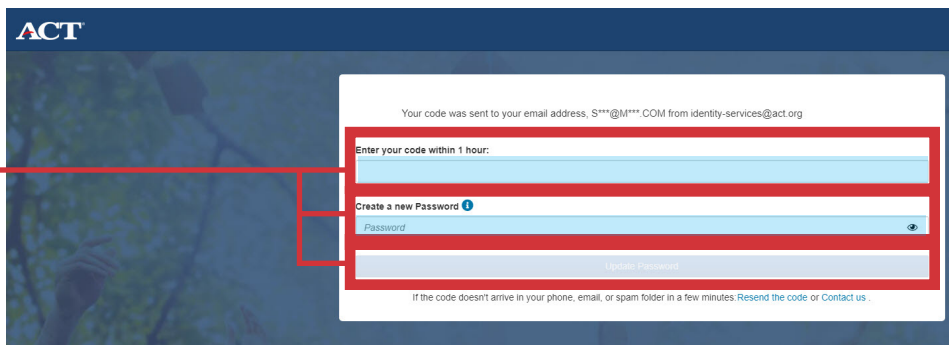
ACT

Your code was sent to your email address, S***@M***.COM from identity-services@act.org

Enter your code within 1 hour:

Create a new Password

Password

Update Password

If the code doesn't arrive in your phone, email, or spam folder in a few minutes: Resend the code or Contact us .